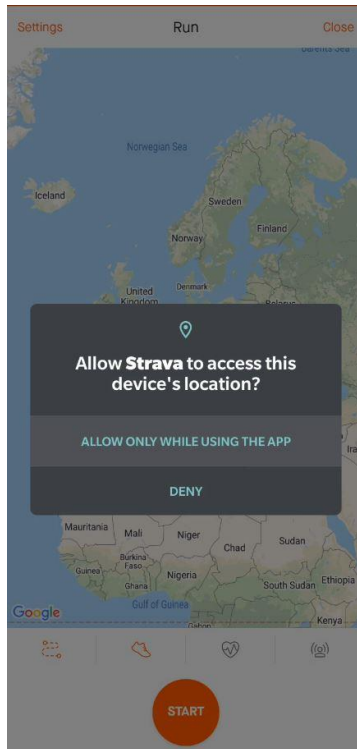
Settings Run Close

Barents Sea

Norwegian Sea

Iceland

Sweden

Finland

Norway

United Kingdom

Denmark

Belarus

Allow **Strava** to access this device's location?

ALLOW ONLY WHILE USING THE APP

DENY

Mauritania

Mali

Niger

Chad

Sudan

Burkina Faso

Guinea

Ghana

Nigeria

South Sudan

Ethiopia

Gulf of Guinea

Kenya

Google

START